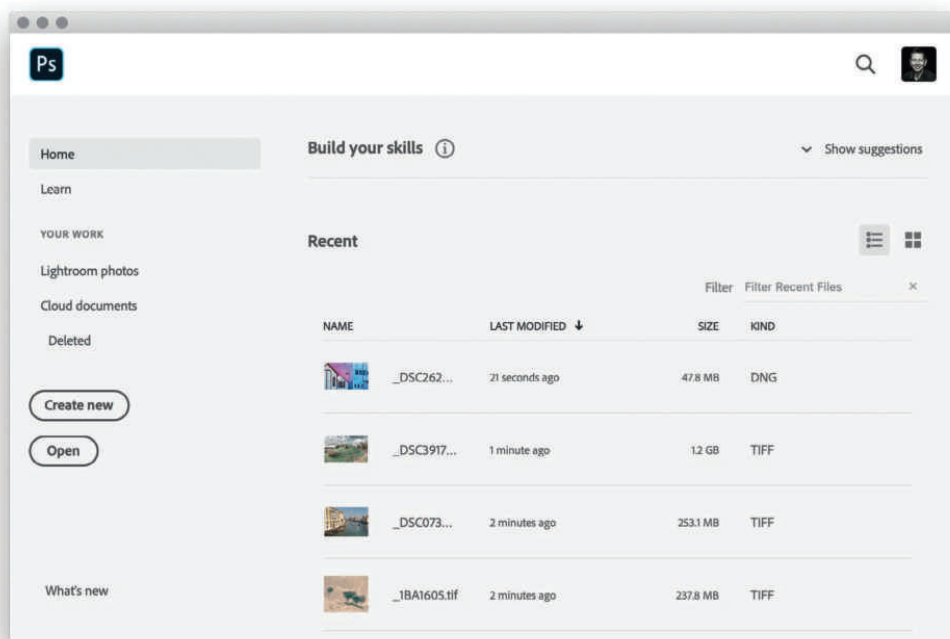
Ps

Home

Learn

YOUR WORK

Lightroom photos

Cloud documents

Deleted

Create new

Open

What's new

Build your skills

Show suggestions

Recent

Filter Filter Recent Files

| NAME | LAST MODIFIED | SIZE | KIND |
|---|---|---|---|
| _DSC262... | 21 seconds ago | 47.8 MB | DNG |
| _DSC3917... | 1 minute ago | 1.2 GB | TIFF |
| _DSC073... | 2 minutes ago | 253.1 MB | TIFF |
| _1BA1605.tif | 2 minutes ago | 237.8 MB | TIFF |